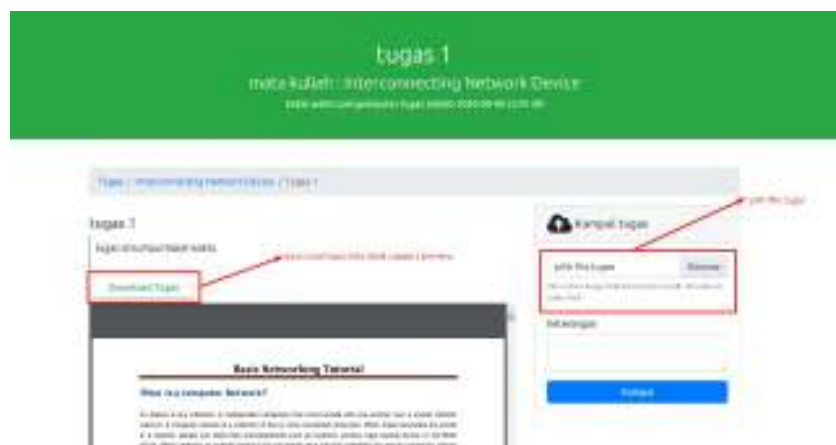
tugas 1

mata kuliah : Interconnecting Network Device

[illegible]

Tugas / Interconnecting Network Device / Tugas 1

tugas 1

tugas dikumpul besok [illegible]

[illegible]

Download Tugas

Kumpul tugas

pilih file tugas

pilih file tugas

Browse

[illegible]

Keterangan

Kumpul

Basic Networking Tutorial

What is a computer Network?

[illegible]